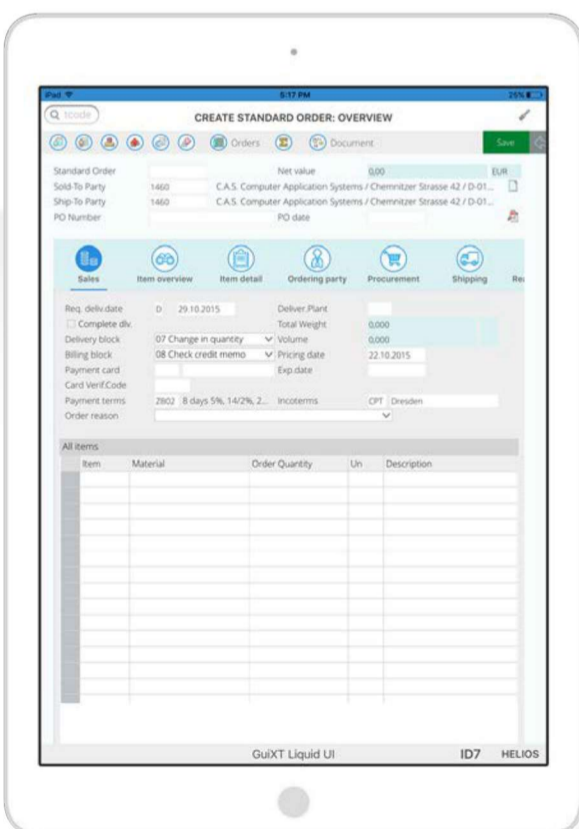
iPad 5:17 PM 25%

tcode

CREATE STANDARD ORDER: OVERVIEW

Orders Document Save

Standard Order
Net value 0,00 EUR
Sold-To Party 1460 C.A.S. Computer Application Systems / Chemnitzer Strasse 42 / D-01...
Ship-To Party 1460 C.A.S. Computer Application Systems / Chemnitzer Strasse 42 / D-01...
PO Number
PO date

Sales | Item overview | Item detail | Ordering party | Procurement | Shipping | Re

Req. deliv.date D 29.10.2015
Deliver.Plant
Complete dlv.
Total Weight 0,000
Delivery block 07 Change in quantity
Volume 0,000
Billing block 08 Check credit memo
Pricing date 22.10.2015
Payment card
Exp.date
Card Verif.Code
Payment terms 2802 8 days 5%, 14/2%, 2...
Incoterms CPT Dresden
Order reason

All items

| Item | Material | Order Quantity | Un | Description |
|---|---|---|---|---|

GuiXT Liquid UI ID7 HELIOS